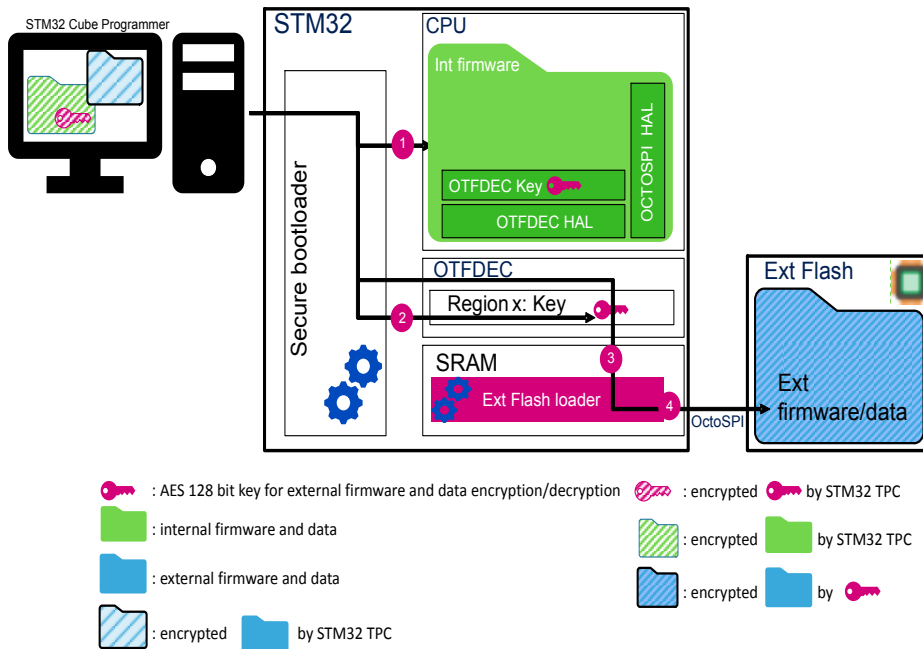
STM32 Cube Programmer

STM32

CPU

Int firmware

OCTOSPI HAL

OTFDEC Key

OTFDEC HAL

Secure bootloader

1

OTFDEC

Region x: Key

2

SRAM

3

Ext Flash loader

4

OctoSPI

Ext Flash

Ext firmware/data

: AES 128 bit key for external firmware and data encryption/decryption

: internal firmware and data

: external firmware and data

: encrypted by STM32 TPC

: encrypted by STM32 TPC

: encrypted by STM32 TPC

: encrypted by